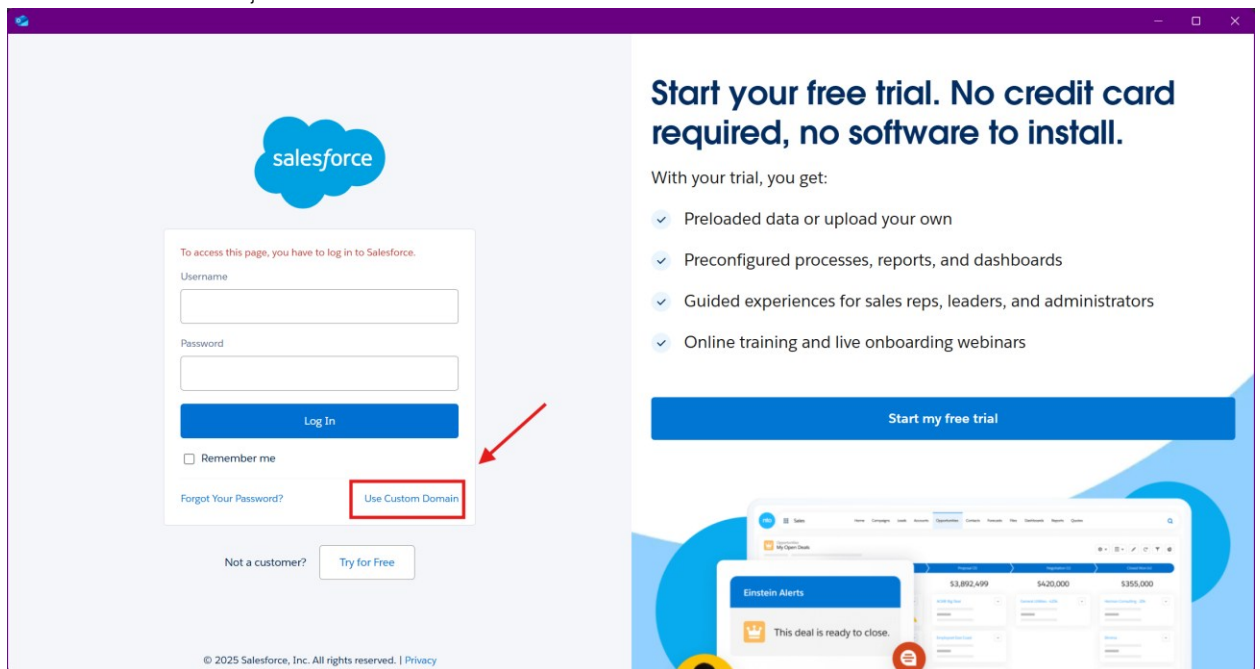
salesforce

To access this page, you have to log in to Salesforce.

Username

Password

Log In

Remember me

Forgot Your Password?

Use Custom Domain

Not a customer? Try for Free

© 2025 Salesforce, Inc. All rights reserved. | Privacy

Start your free trial. No credit card required, no software to install.

With your trial, you get:

Preloaded data or upload your own

Preconfigured processes, reports, and dashboards

Guided experiences for sales reps, leaders, and administrators

Online training and live onboarding webinars

Start my free trial

Sales

My Open Deals

$3,892,499

$420,000

$355,000

Einstein Alerts

This deal is ready to close.